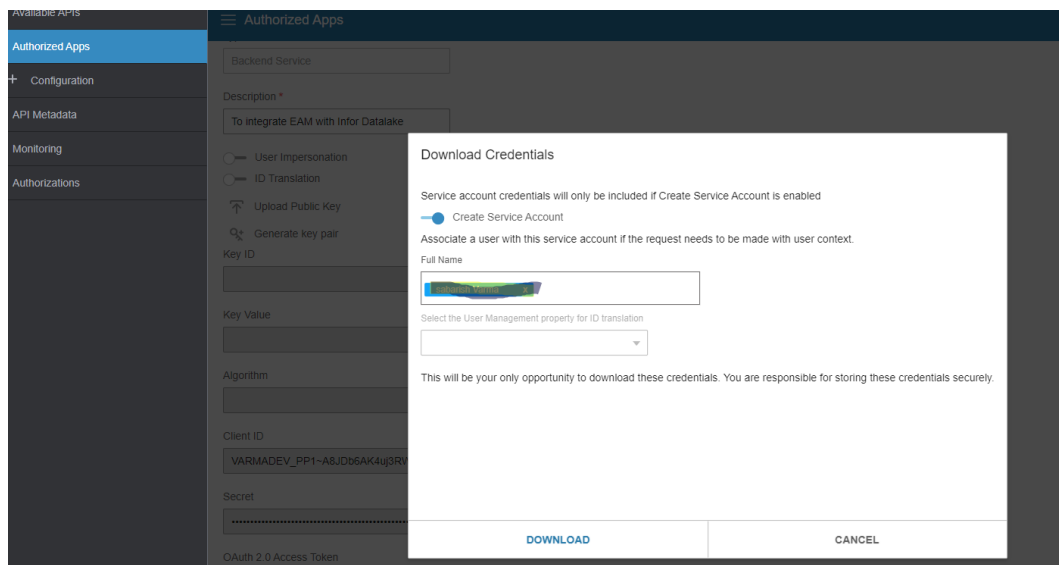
Available APIs
Authorized Apps
+ Configuration
API Metadata
Monitoring
Authorizations

Authorized Apps

Backend Service
Description *
To integrate EAM with Infor Datalake
User Impersonation
ID Translation
Upload Public Key
Generate key pair
Key ID
Key Value
Algorithm
Client ID
VARMADEV_PP1~A8JDb6AK4uj3RV
Secret
OAuth 2.0 Access Token

Download Credentials

Service account credentials will only be included if Create Service Account is enabled

Create Service Account

Associate a user with this service account if the request needs to be made with user context.

Full Name

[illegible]

Select the User Management property for ID translation

This will be your only opportunity to download these credentials. You are responsible for storing these credentials securely.

DOWNLOAD
CANCEL